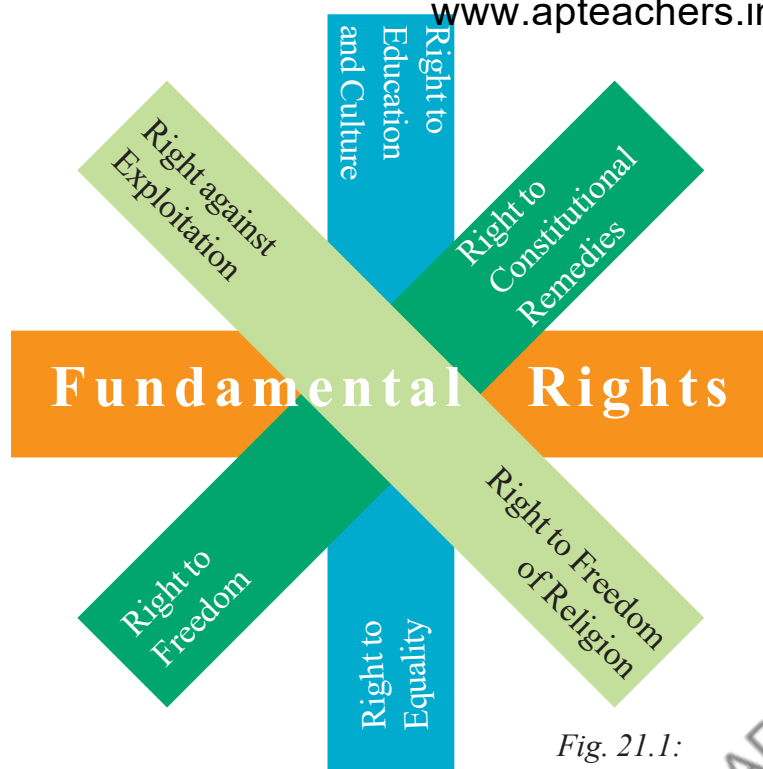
www.apteachers.in

Right to Education and Culture

Right against Exploitation

Right to Constitutional Remedies

Fundamental Rights

Right to Freedom

Right to Equality

Right to Freedom of Religion

Fig. 21.1: